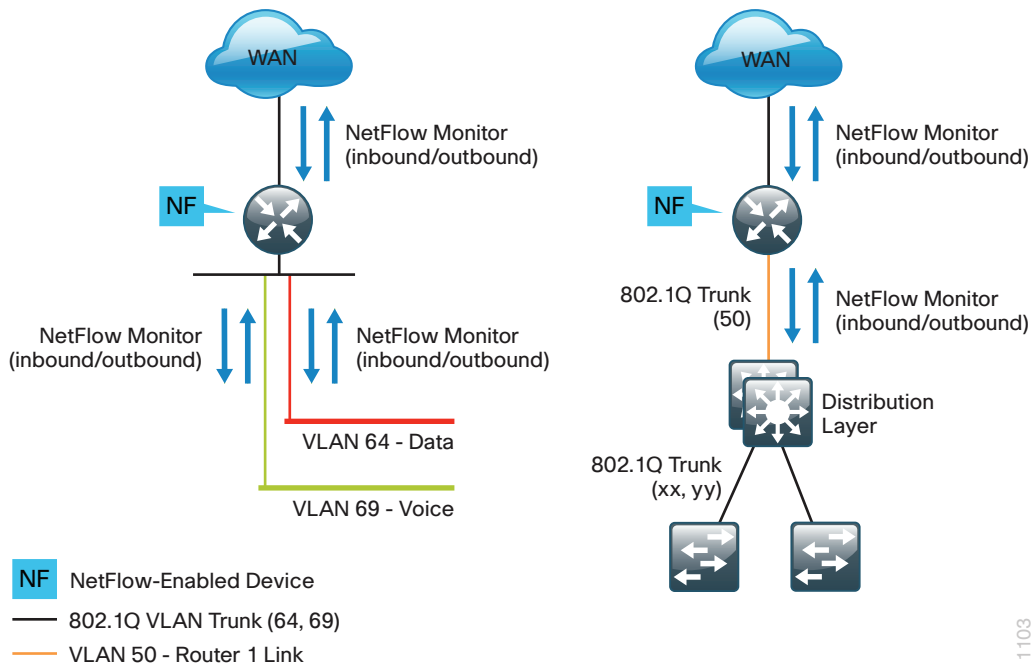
WAN

NetFlow Monitor (inbound/outbound)

NF

NetFlow Monitor (inbound/outbound)

NetFlow Monitor (inbound/outbound)

VLAN 64 - Data

VLAN 69 - Voice

WAN

NetFlow Monitor (inbound/outbound)

NF

802.1Q Trunk (50)

NetFlow Monitor (inbound/outbound)

Distribution Layer

802.1Q Trunk (xx, yy)

NF NetFlow-Enabled Device

802.1Q VLAN Trunk (64, 69)

VLAN 50 - Router 1 Link

1103